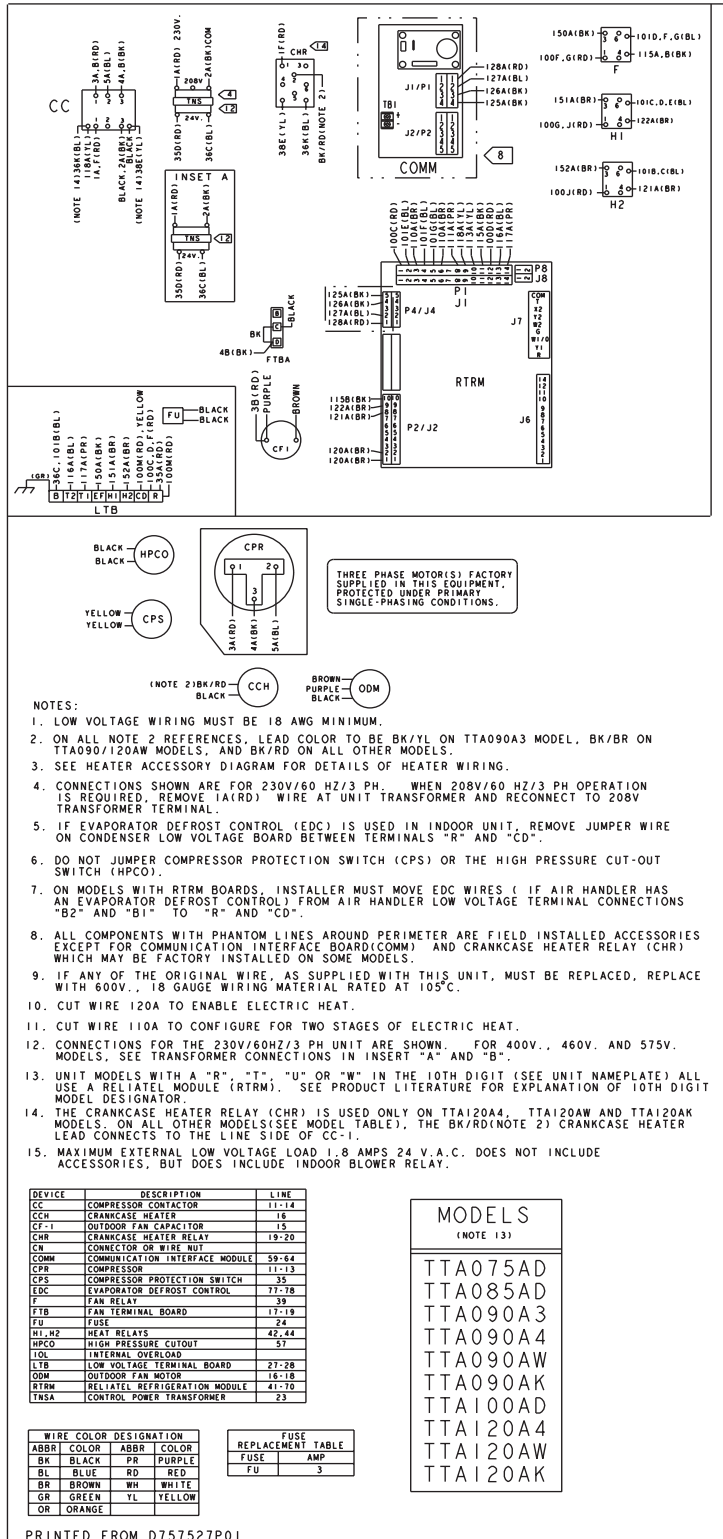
CC
3A,B(RD)
5A(BL)
4A,B(BK)
(NOTE 14)36K(BL)
118A(YL)
1A,F(RD)
BLACK,2A(BK)
BLACK
(NOTE 14)38E(YL)

1A(RD) 230V.
2A(BK)COM
208V
TNS
24V.
35D(RD)
36C(BL)
4
12

INSET A
1A(RD)
2A(BK)
TNS
24V.
35D(RD)
36C(BL)
12

1F(RD)
CHR
14
38E(YL)
36K(BL)
BK/RD(NOTE 2)

J1/P1
128A(RD)
127A(BL)
126A(BK)
125A(BK)
TB1
J2/P2
COMM
8

150A(BK)
101D,F,G(BL)
100F,G(RD)
115A,B(BK)
F
151A(BR)
101C,D,E(BL)
100G,J(RD)
122A(BR)
H1
152A(BR)
101B,C(BL)
100J(RD)
121A(BR)
H2

100C(RD)
101E(BL)
110A(BL)
101F(BL)
101G(BL)
110A(BR)
111A(PR)
118A(YL)
113A(YL)
115A(BK)
100D(RD)
116A(BL)
117A(PR)
P1
J1
P8
J8
125A(BK)
126A(BK)
127A(BL)
128A(RD)
P4/J4
J7
COM T X2 Y2 W2 G W1/O Y1 R
BK
BLACK
4B(BK)
FTBA
3B(RD)
PURPLE
BROWN
CF1
RTRM
115B(BK)
122A(BR)
121A(BR)
P2/J2
J6
120A(BR)
120A(BR)

FU
BLACK
BLACK
(GR)
36C,101B(BL)
116A(BL)
117A(PR)
150A(BK)
151A(BR)
152A(BR)
100H(RD),YELLOW
100C,D,F(RD)
35A(RD)
100M(RD)
B T2 T1 EF H1 H2 CD R
LTB

BLACK
BLACK
HPCO
CPR
3A(RD)
4A(BK)
5A(BL)
YELLOW
YELLOW
CPS
THREE PHASE MOTOR(S) FACTORY SUPPLIED IN THIS EQUIPMENT, PROTECTED UNDER PRIMARY SINGLE-PHASING CONDITIONS.
(NOTE 2)BK/RD
BLACK
CCH
BROWN
PURPLE
BLACK
ODM

NOTES:
1. LOW VOLTAGE WIRING MUST BE 18 AWG MINIMUM.
2. ON ALL NOTE 2 REFERENCES, LEAD COLOR TO BE BK/YL ON TTA090A3 MODEL, BK/BR ON TTA090/120AW MODELS, AND BK/RD ON ALL OTHER MODELS.
3. SEE HEATER ACCESSORY DIAGRAM FOR DETAILS OF HEATER WIRING.
4. CONNECTIONS SHOWN ARE FOR 230V/60 HZ/3 PH. WHEN 208V/60 HZ/3 PH OPERATION IS REQUIRED, REMOVE 1A(RD) WIRE AT UNIT TRANSFORMER AND RECONNECT TO 208V TRANSFORMER TERMINAL.
5. IF EVAPORATOR DEFROST CONTROL (EDC) IS USED IN INDOOR UNIT, REMOVE JUMPER WIRE ON CONDENSER LOW VOLTAGE BOARD BETWEEN TERMINALS "R" AND "CD".
6. DO NOT JUMPER COMPRESSOR PROTECTION SWITCH (CPS) OR THE HIGH PRESSURE CUT-OUT SWITCH (HPCO).
7. ON MODELS WITH RTRM BOARDS, INSTALLER MUST MOVE EDC WIRES ( IF AIR HANDLER HAS AN EVAPORATOR DEFROST CONTROL) FROM AIR HANDLER LOW VOLTAGE TERMINAL CONNECTIONS "B2" AND "B1" TO "R" AND "CD".
8. ALL COMPONENTS WITH PHANTOM LINES AROUND PERIMETER ARE FIELD INSTALLED ACCESSORIES EXCEPT FOR COMMUNICATION INTERFACE BOARD(COMM) AND CRANKCASE HEATER RELAY (CHR) WHICH MAY BE FACTORY INSTALLED ON SOME MODELS.
9. IF ANY OF THE ORIGINAL WIRE, AS SUPPLIED WITH THIS UNIT, MUST BE REPLACED, REPLACE WITH 600V., 18 GAUGE WIRING MATERIAL RATED AT 105°C.
10. CUT WIRE 120A TO ENABLE ELECTRIC HEAT.
11. CUT WIRE 110A TO CONFIGURE FOR TWO STAGES OF ELECTRIC HEAT.
12. CONNECTIONS FOR THE 230V/60HZ/3 PH UNIT ARE SHOWN. FOR 400V., 460V. AND 575V. MODELS, SEE TRANSFORMER CONNECTIONS IN INSERT "A" AND "B".
13. UNIT MODELS WITH A "R", "T", "U" OR "W" IN THE 10TH DIGIT (SEE UNIT NAMEPLATE) ALL USE A RELIATEL MODULE (RTRM). SEE PRODUCT LITERATURE FOR EXPLANATION OF 10TH DIGIT MODEL DESIGNATOR.
14. THE CRANKCASE HEATER RELAY (CHR) IS USED ONLY ON TTA120A4, TTA120AW AND TTA120AK MODELS. ON ALL OTHER MODELS(SEE MODEL TABLE), THE BK/RD(NOTE 2) CRANKCASE HEATER LEAD CONNECTS TO THE LINE SIDE OF CC-1.
15. MAXIMUM EXTERNAL LOW VOLTAGE LOAD 1.8 AMPS 24 V.A.C. DOES NOT INCLUDE ACCESSORIES, BUT DOES INCLUDE INDOOR BLOWER RELAY.

| DEVICE | DESCRIPTION | LINE |
|---|---|---|
| CC | COMPRESSOR CONTACTOR | 11-14 |
| CCH | CRANKCASE HEATER | 16 |
| CF-1 | OUTDOOR FAN CAPACITOR | 15 |
| CHR | CRANKCASE HEATER RELAY | 19-20 |
| CN | CONNECTOR OR WIRE NUT | |
| COMM | COMMUNICATION INTERFACE MODULE | 59-64 |
| CPR | COMPRESSOR | 11-13 |
| CPS | COMPRESSOR PROTECTION SWITCH | 35 |
| EDC | EVAPORATOR DEFROST CONTROL | 77-78 |
| F | FAN RELAY | 39 |
| FTB | FAN TERMINAL BOARD | 17-19 |
| FU | FUSE | 24 |
| H1,H2 | HEAT RELAYS | 42,44 |
| HPCO | HIGH PRESSURE CUTOUT | 57 |
| IOL | INTERNAL OVERLOAD | |
| LTB | LOW VOLTAGE TERMINAL BOARD | 27-28 |
| ODM | OUTDOOR FAN MOTOR | 16-18 |
| RTRM | RELIATEL REFRIGERATION MODULE | 41-70 |
| TNSA | CONTROL POWER TRANSFORMER | 23 |

MODELS
(NOTE 13)
TTA075AD
TTA085AD
TTA090A3
TTA090A4
TTA090AW
TTA090AK
TTA100AD
TTA120A4
TTA120AW
TTA120AK

| WIRE COLOR DESIGNATION | | | |
|---|---|---|---|
| ABBR | COLOR | ABBR | COLOR |
| BK | BLACK | PR | PURPLE |
| BL | BLUE | RD | RED |
| BR | BROWN | WH | WHITE |
| GR | GREEN | YL | YELLOW |
| OR | ORANGE | | |

| FUSE REPLACEMENT TABLE | |
|---|---|
| FUSE | AMP |
| FU | 3 |

PRINTED FROM D757527P01